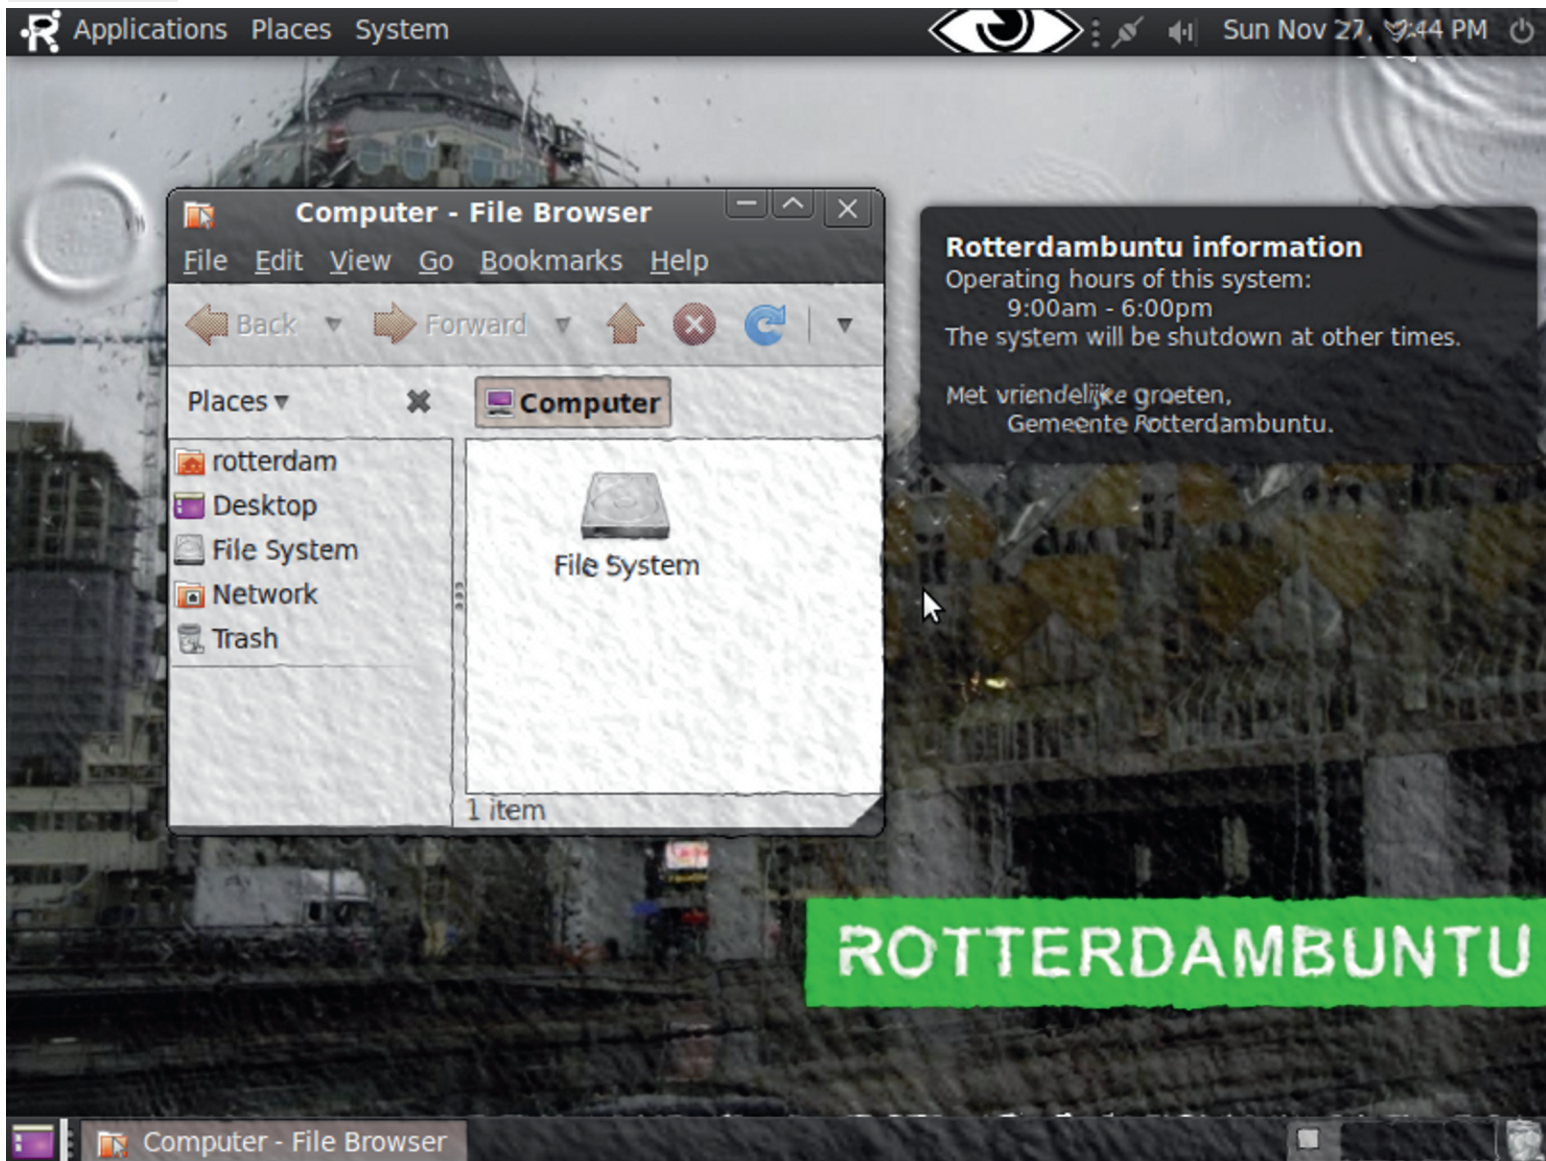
Applications Places System

Sun Nov 27, 9:44 PM

Computer - File Browser

File Edit View Go Bookmarks Help

Back Forward

Places

Computer

rotterdam
Desktop
File System
Network
Trash

File System

1 item

Rotterdambuntu information
Operating hours of this system:
9:00am - 6:00pm
The system will be shutdown at other times.

Met vriendelijke groeten,
Gemeente Rotterdambuntu.

ROTTERDAMBUNTU

Computer - File Browser